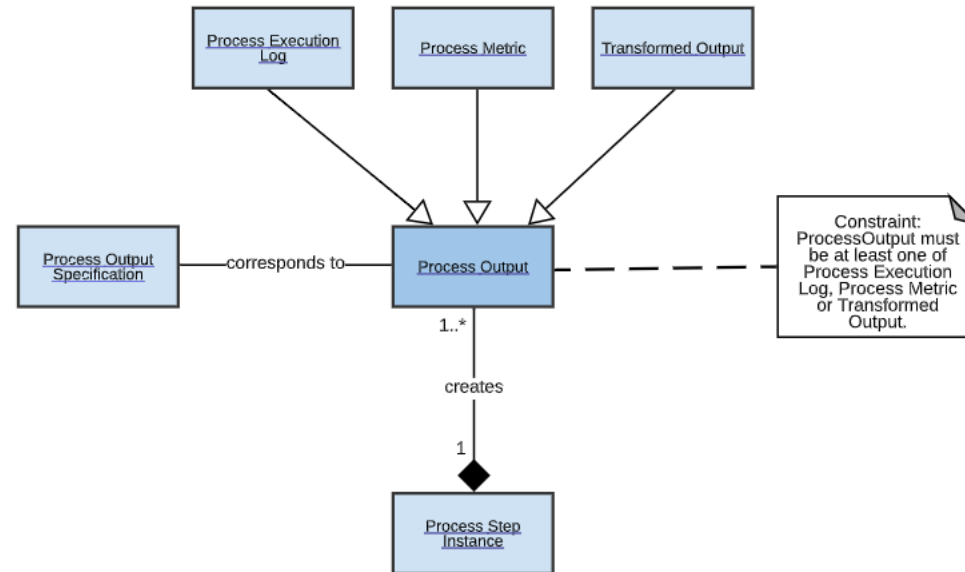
Process Execution Log

Process Metric

Transformed Output

Process Output Specification

corresponds to

Process Output

Constraint: ProcessOutput must be at least one of Process Execution Log, Process Metric or Transformed Output.

1..*

creates

1

Process Step Instance